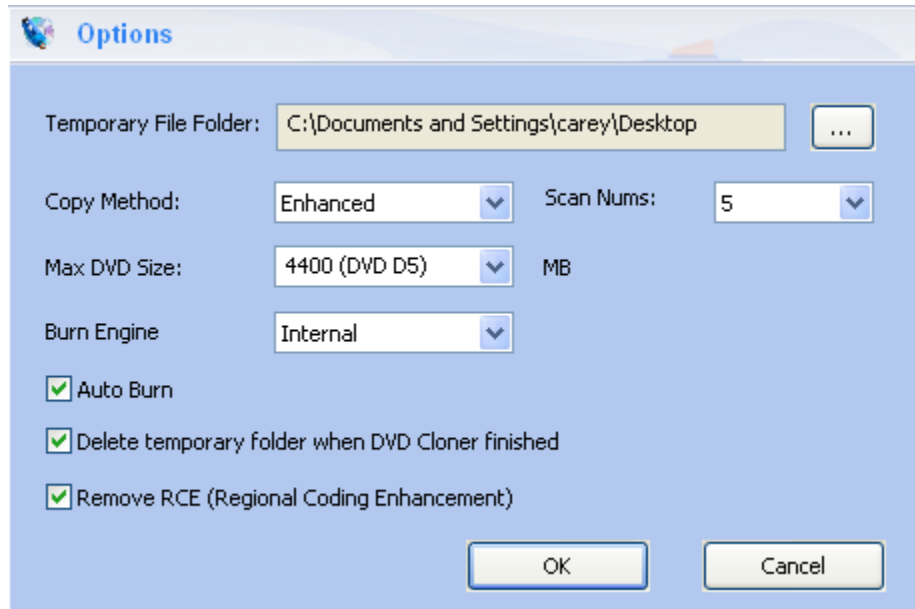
Options

Temporary File Folder: C:\Documents and Settings\carey\Desktop ...

Copy Method: Enhanced

Scan Nums: 5

Max DVD Size: 4400 (DVD D5) MB

Burn Engine Internal

Auto Burn

Delete temporary folder when DVD Cloner finished

Remove RCE (Regional Coding Enhancement)

OK

Cancel